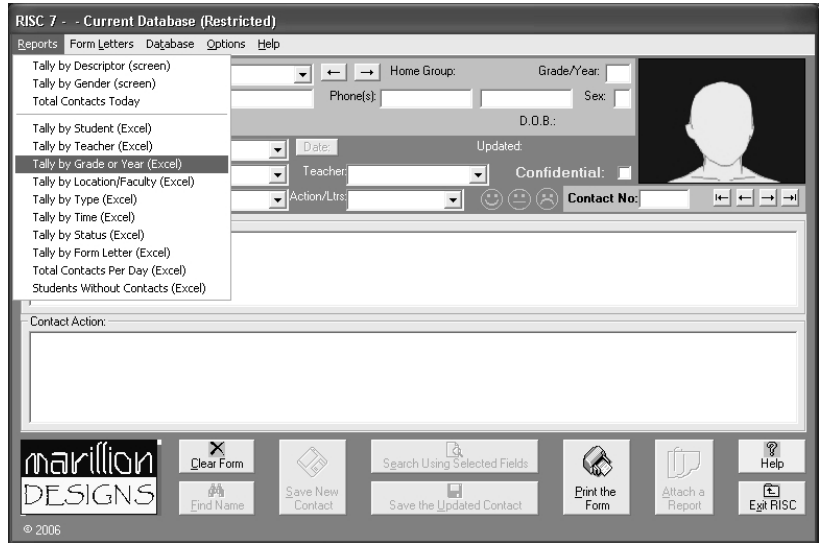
RISC 7 - - Current Database (Restricted)

Reports Form Letters Database Options Help

Tally by Descriptor (screen)
Tally by Gender (screen)
Total Contacts Today

Tally by Student (Excel)
Tally by Teacher (Excel)
Tally by Grade or Year (Excel)
Tally by Location/Faculty (Excel)
Tally by Type (Excel)
Tally by Time (Excel)
Tally by Status (Excel)
Tally by Form Letter (Excel)
Total Contacts Per Day (Excel)
Students Without Contacts (Excel)

Home Group:
Grade/Year:
Phone(s):
Sex:
D.O.B.:
Date:
Updated:
Teacher:
Confidential:
Action/Ltrs:
Contact No:

Contact Action:

marillion DESIGNS

Clear Form
Find Name
Save New Contact
Search Using Selected Fields
Save the Updated Contact
Print the Form
Attach a Report
Help
Exit RISC

© 2006